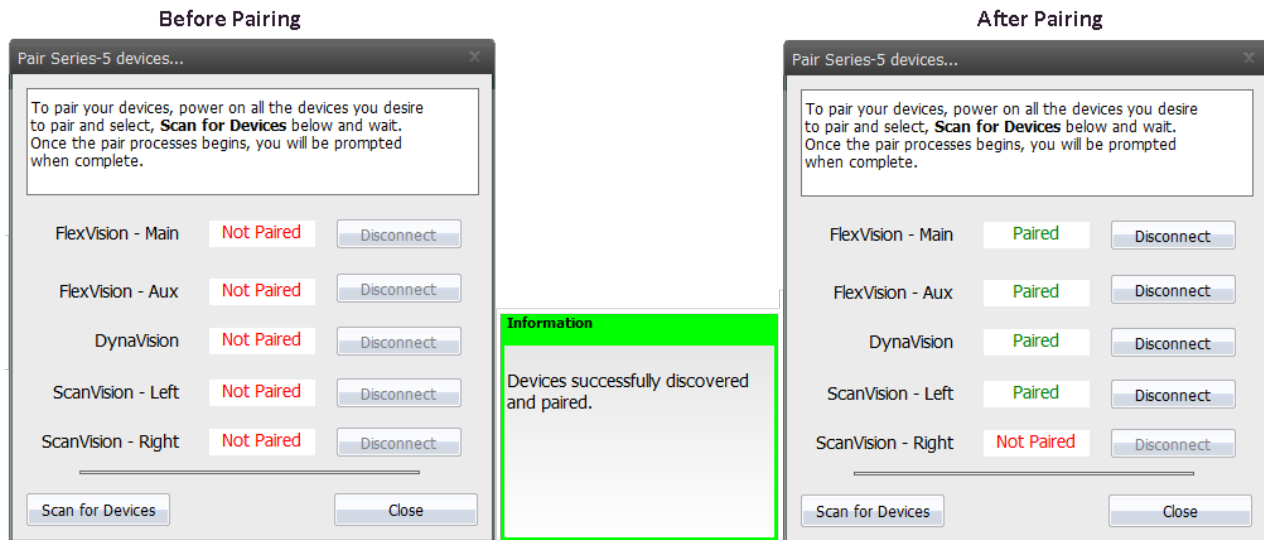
Before Pairing

Pair Series-5 devices...

To pair your devices, power on all the devices you desire to pair and select, **Scan for Devices** below and wait. Once the pair processes begins, you will be prompted when complete.

| | | |
|---|---|---|
| FlexVision - Main | Not Paired | Disconnect |
| FlexVision - Aux | Not Paired | Disconnect |
| DynaVision | Not Paired | Disconnect |
| ScanVision - Left | Not Paired | Disconnect |
| ScanVision - Right | Not Paired | Disconnect |

Scan for Devices

Close

Information

Devices successfully discovered and paired.

After Pairing

Pair Series-5 devices...

To pair your devices, power on all the devices you desire to pair and select, **Scan for Devices** below and wait. Once the pair processes begins, you will be prompted when complete.

| | | |
|---|---|---|
| FlexVision - Main | Paired | Disconnect |
| FlexVision - Aux | Paired | Disconnect |
| DynaVision | Paired | Disconnect |
| ScanVision - Left | Paired | Disconnect |
| ScanVision - Right | Not Paired | Disconnect |

Scan for Devices

Close